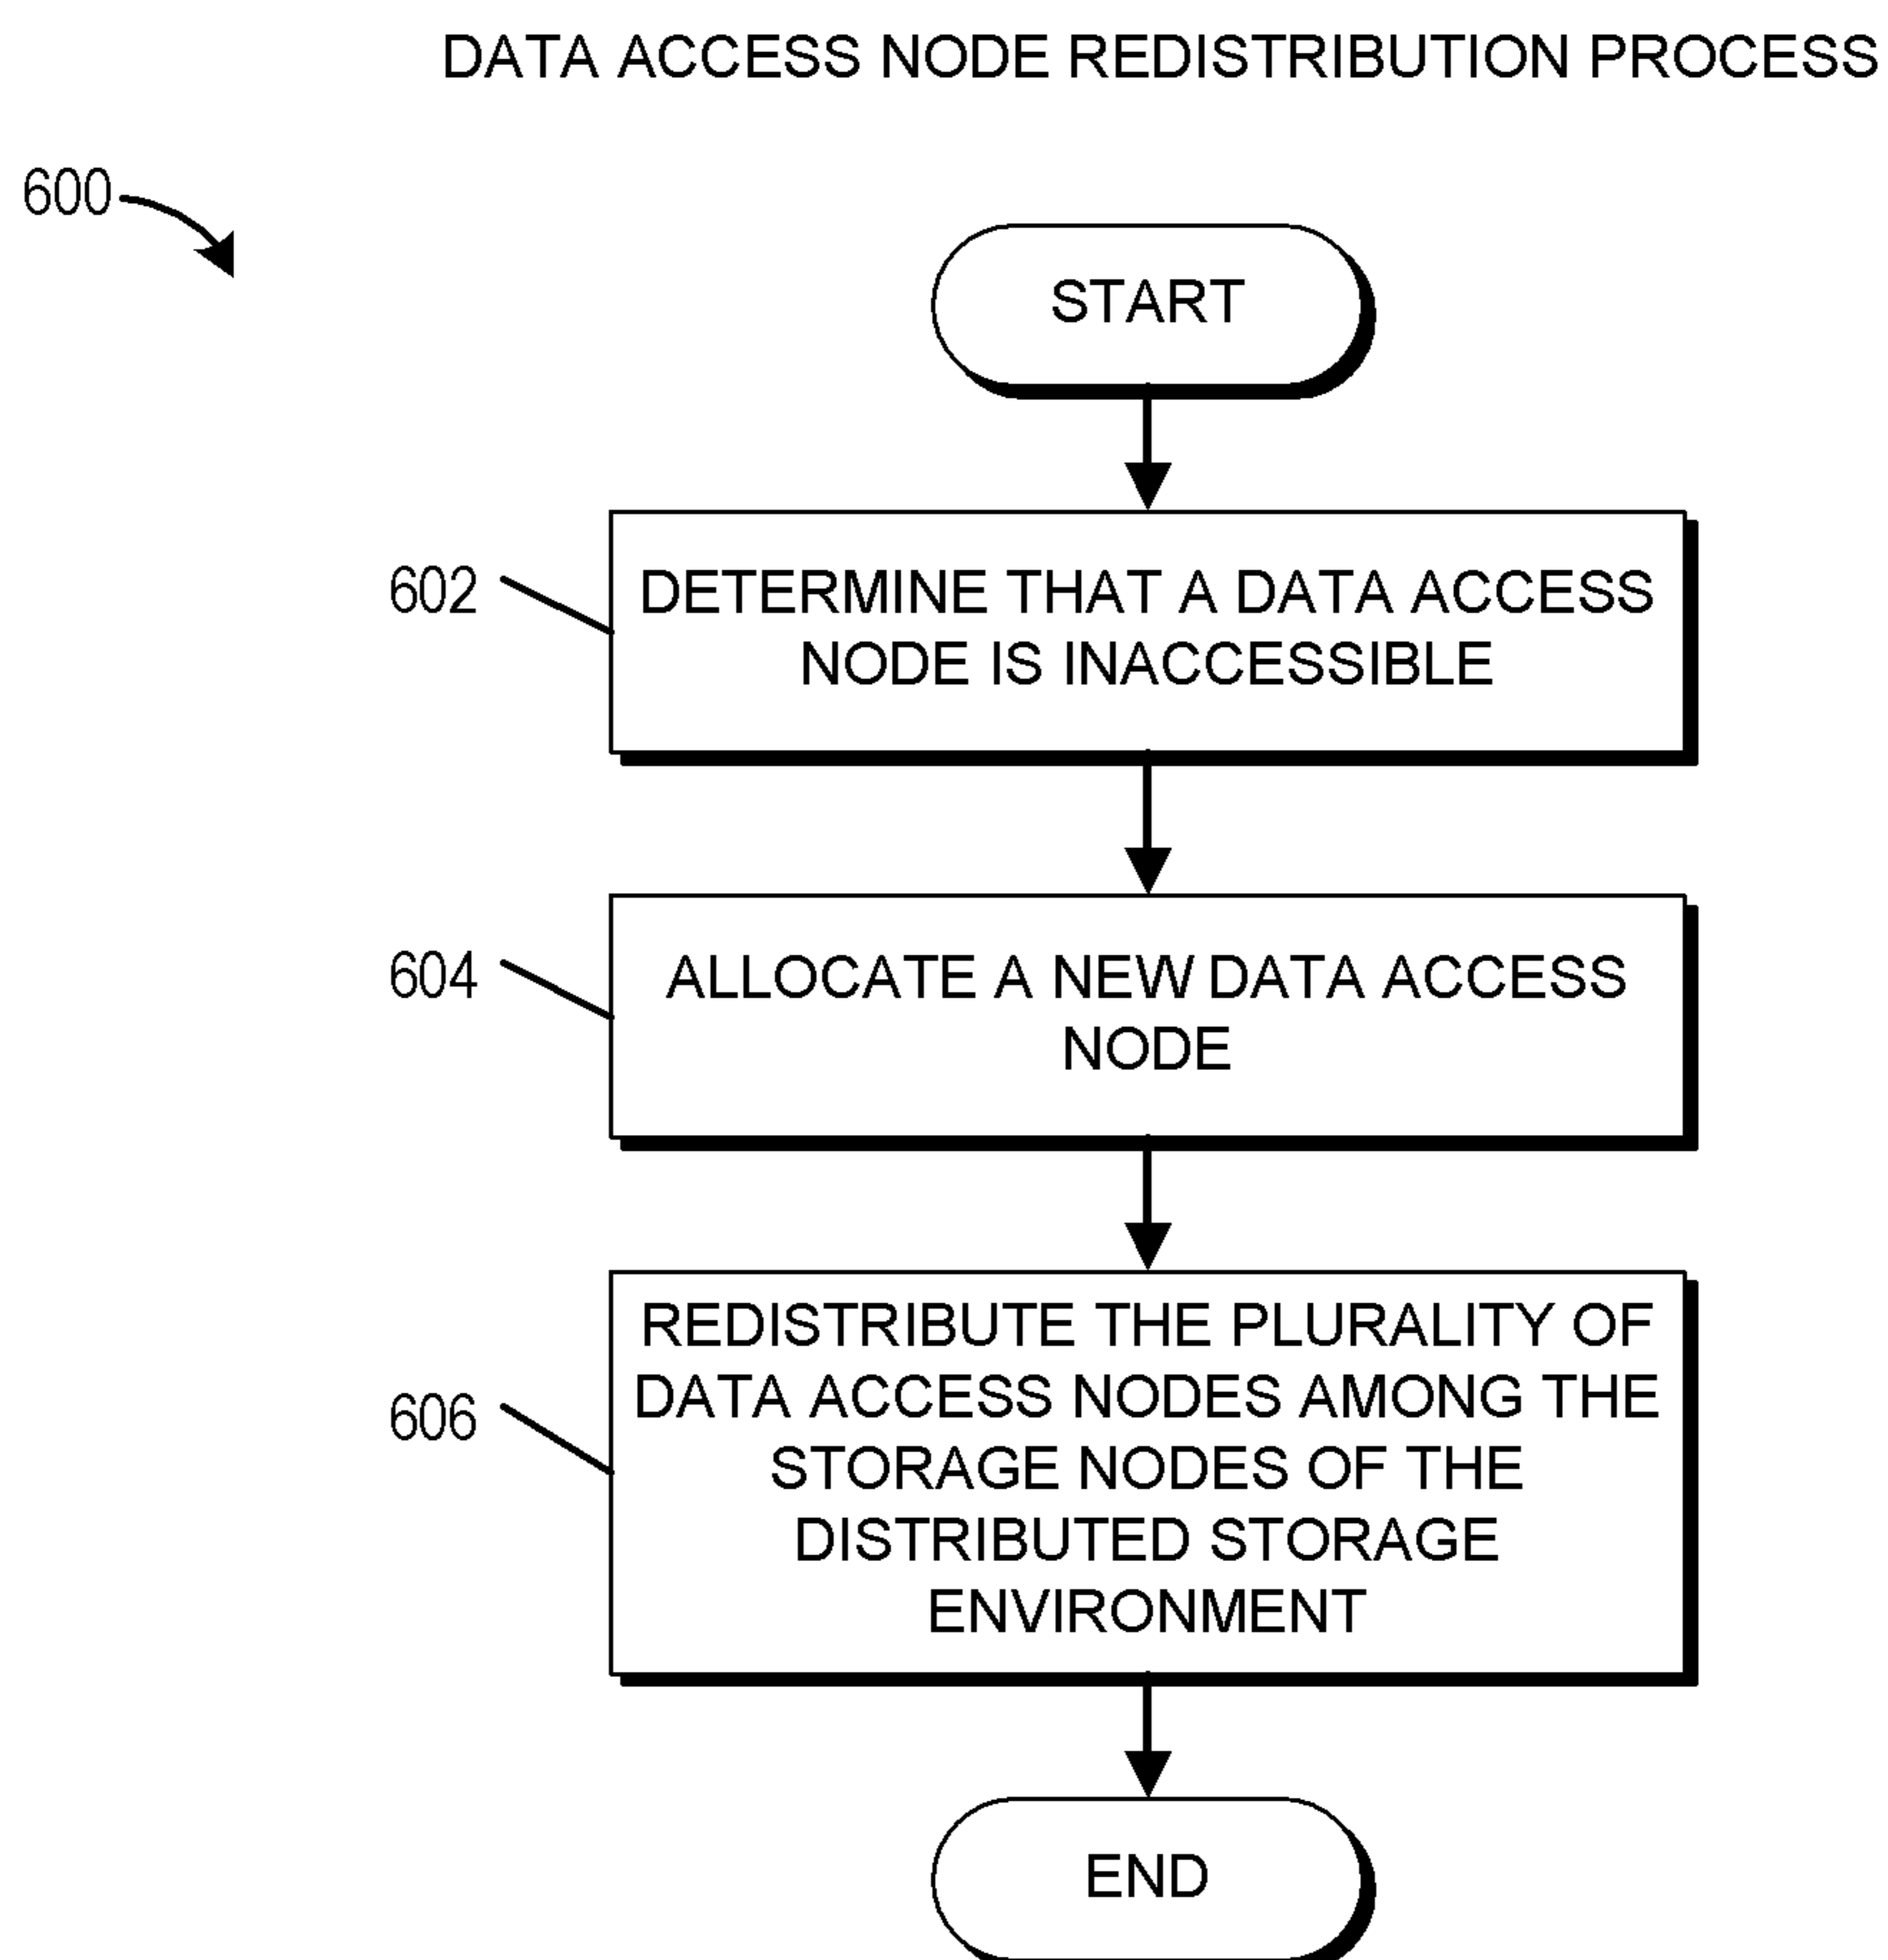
DATA ACCESS NODE REDISTRIBUTION PROCESS

600

START

602

DETERMINE THAT A DATA ACCESS NODE IS INACCESSIBLE

604

ALLOCATE A NEW DATA ACCESS NODE

606

REDISTRIBUTE THE PLURALITY OF DATA ACCESS NODES AMONG THE STORAGE NODES OF THE DISTRIBUTED STORAGE ENVIRONMENT

END